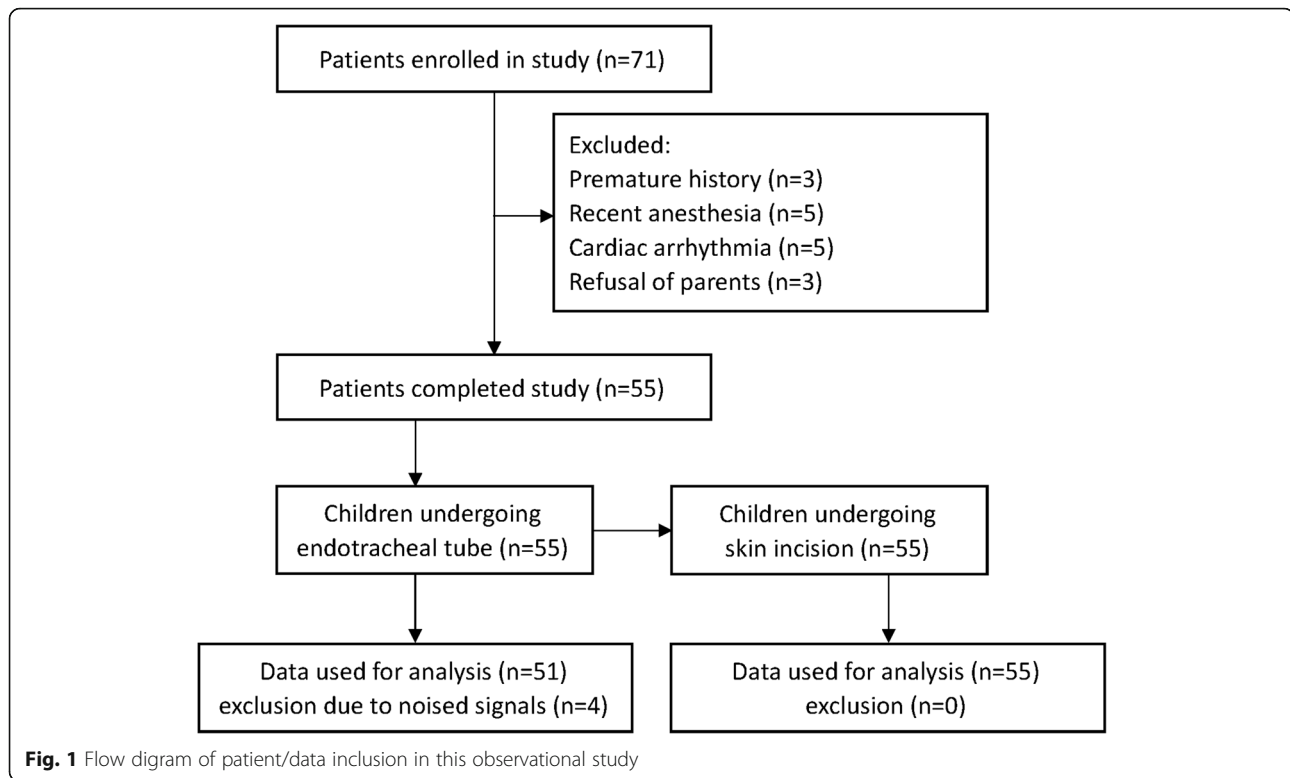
Patients enrolled in study (n=71)

Excluded:
Premature history (n=3)
Recent anesthesia (n=5)
Cardiac arrhythmia (n=5)
Refusal of parents (n=3)

Patients completed study (n=55)

Children undergoing endotracheal tube (n=55)

Children undergoing skin incision (n=55)

Data used for analysis (n=51)
exclusion due to noised signals (n=4)

Data used for analysis (n=55)
exclusion (n=0)

**Fig. 1** Flow digram of patient/data inclusion in this observational study